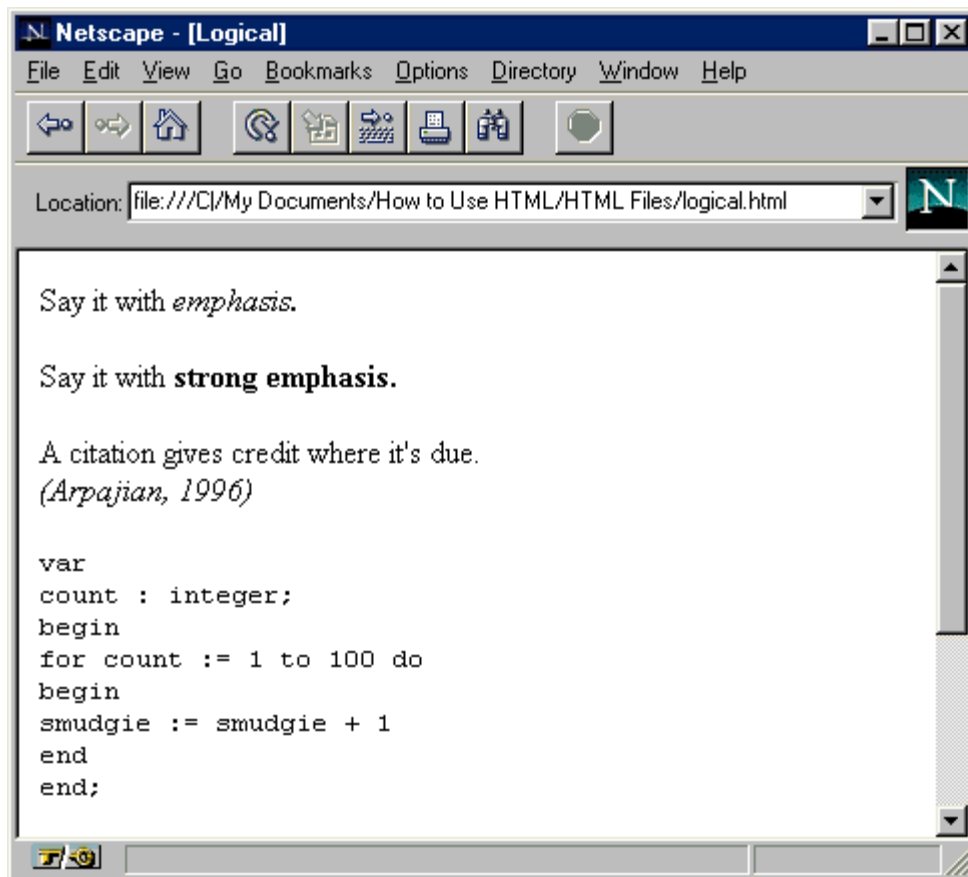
Netscape - [Logical]

File Edit View Go Bookmarks Options Directory Window Help

Location: file:///C|/My Documents/How to Use HTML/HTML Files/logical.html

Say it with *emphasis*.

Say it with **strong emphasis.**

A citation gives credit where it's due.
*(Arpajian, 1996)*

var
count : integer;
begin
for count := 1 to 100 do
begin
smudgie := smudgie + 1
end
end;